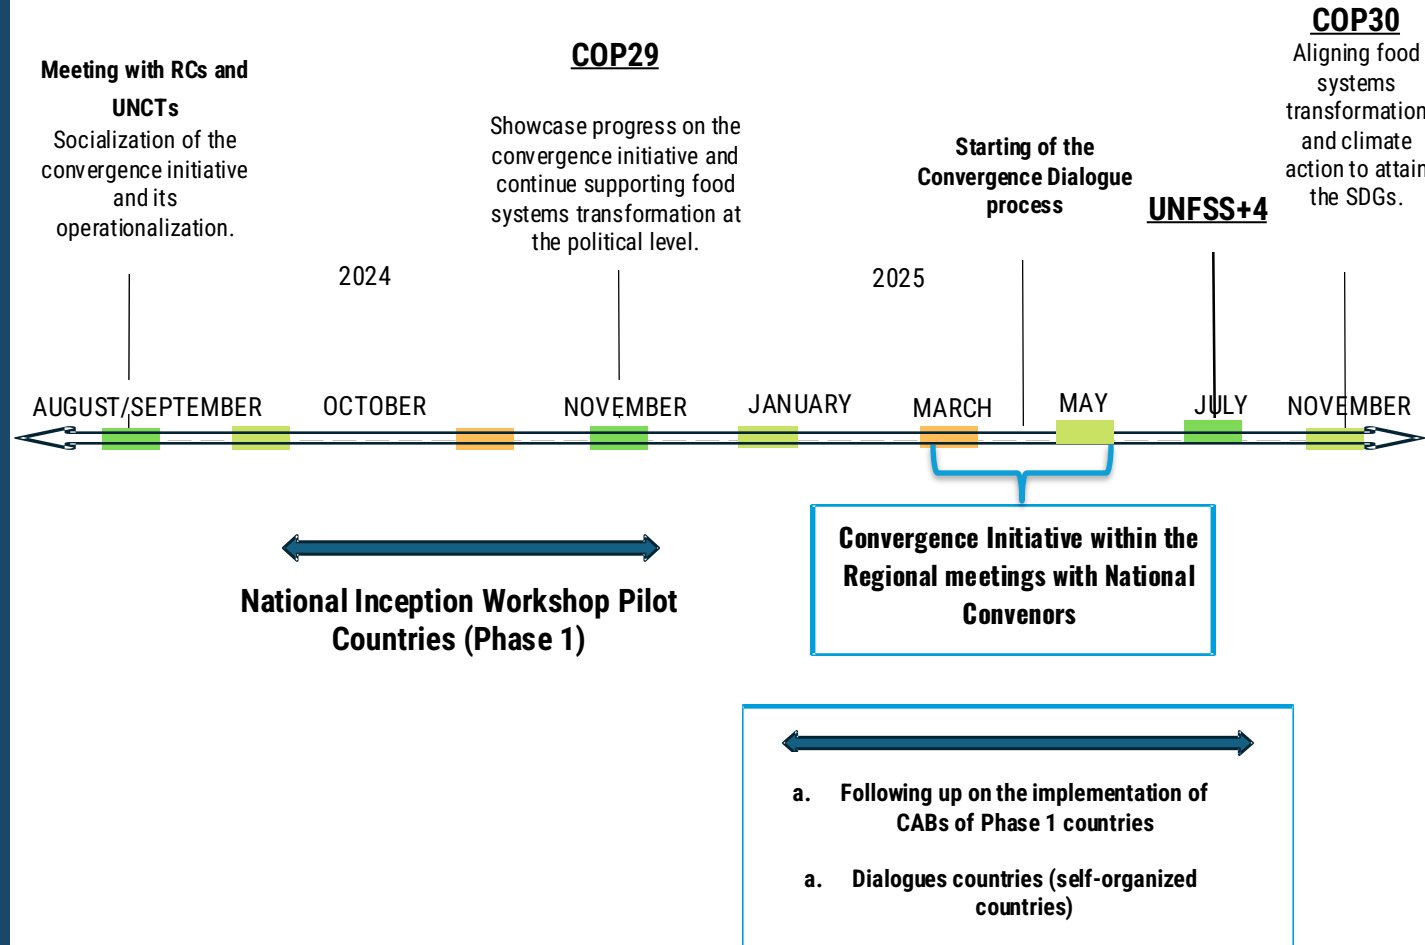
Meeting with RCs and UNCTs
Socialization of the convergence initiative and its operationalization.

COP29

Showcase progress on the convergence initiative and continue supporting food systems transformation at the political level.

Starting of the Convergence Dialogue process

UNFSS+4

COP30
Aligning food systems transformation and climate action to attain the SDGs.

2024

2025

AUGUST/SEPTEMBER OCTOBER NOVEMBER JANUARY MARCH MAY JULY NOVEMBER

Convergence Initiative within the Regional meetings with National Convenors

National Inception Workshop Pilot Countries (Phase 1)

a. Following up on the implementation of CABs of Phase 1 countries

a. Dialogues countries (self-organized countries)